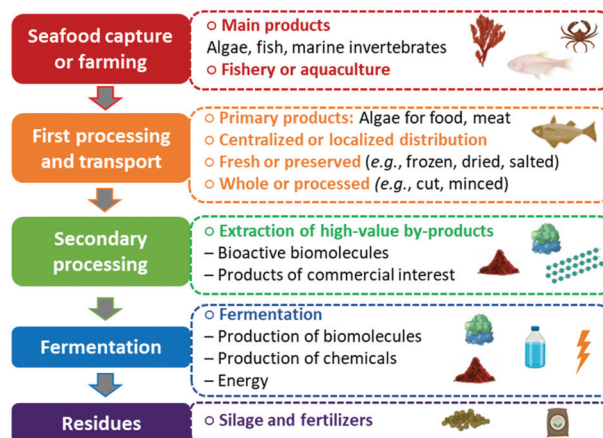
Seafood capture or farming

○ Main products
Algae, fish, marine invertebrates
○ Fishery or aquaculture

First processing and transport

○ Primary products: Algae for food, meat
○ Centralized or localized distribution
○ Fresh or preserved (e.g., frozen, dried, salted)
○ Whole or processed (e.g., cut, minced)

Secondary processing

○ Extraction of high-value by-products
– Bioactive biomolecules
– Products of commercial interest

Fermentation

○ Fermentation
– Production of biomolecules
– Production of chemicals
– Energy

Residues

○ Silage and fertilizers